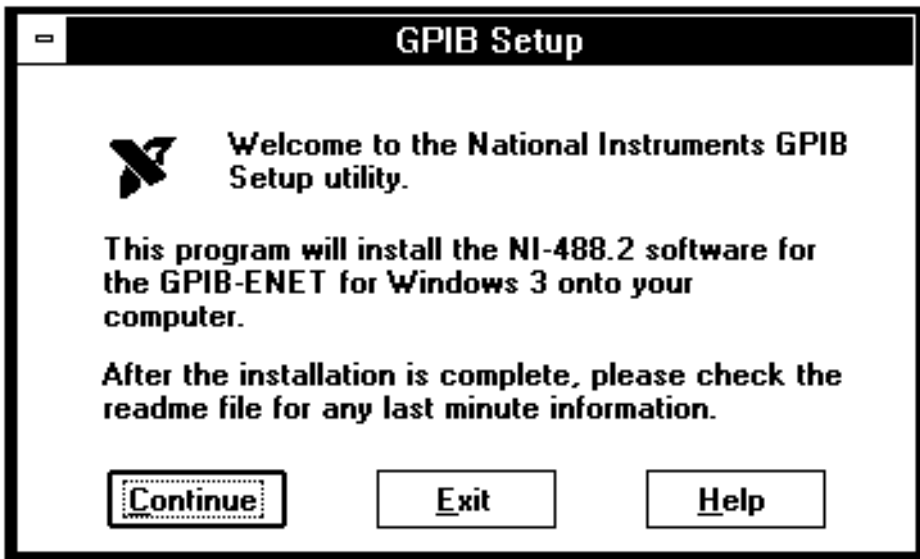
GPIB Setup

Welcome to the National Instruments GPIB Setup utility.

This program will install the NI-488.2 software for the GPIB-ENET for Windows 3 onto your computer.

After the installation is complete, please check the readme file for any last minute information.

Continue

Exit

Help